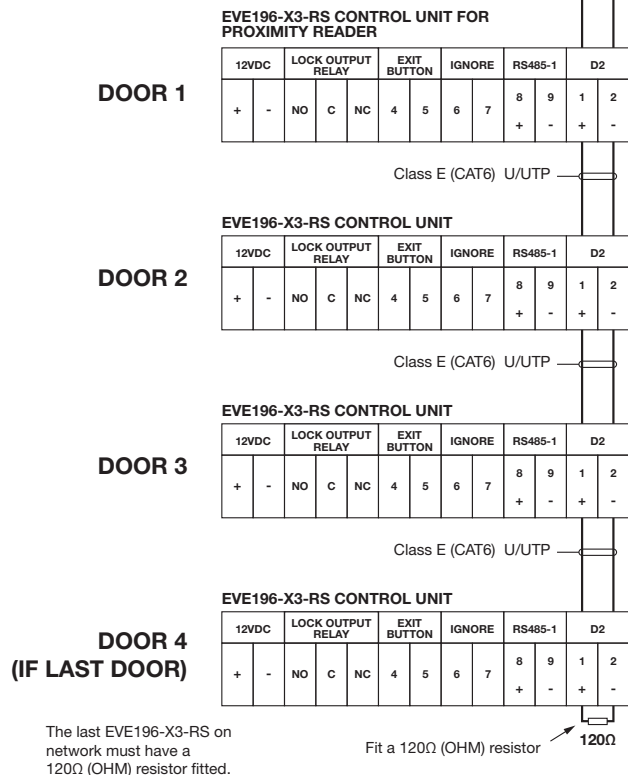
EVE196-X3-RS CONTROL UNIT FOR PROXIMITY READER

DOOR 1

| 12VDC | | LOCK OUTPUT RELAY | | | EXIT BUTTON | | IGNORE | | RS485-1 | | D2 | |
|---|---|---|---|---|---|---|---|---|---|---|---|---|
| + | - | NO | C | NC | 4 | 5 | 6 | 7 | 8 + | 9 - | 1 + | 2 - |

Class E (CAT6) U/UTP

EVE196-X3-RS CONTROL UNIT

DOOR 2

| 12VDC | | LOCK OUTPUT RELAY | | | EXIT BUTTON | | IGNORE | | RS485-1 | | D2 | |
|---|---|---|---|---|---|---|---|---|---|---|---|---|
| + | - | NO | C | NC | 4 | 5 | 6 | 7 | 8 + | 9 - | 1 + | 2 - |

Class E (CAT6) U/UTP

EVE196-X3-RS CONTROL UNIT

DOOR 3

| 12VDC | | LOCK OUTPUT RELAY | | | EXIT BUTTON | | IGNORE | | RS485-1 | | D2 | |
|---|---|---|---|---|---|---|---|---|---|---|---|---|
| + | - | NO | C | NC | 4 | 5 | 6 | 7 | 8 + | 9 - | 1 + | 2 - |

Class E (CAT6) U/UTP

EVE196-X3-RS CONTROL UNIT

DOOR 4
(IF LAST DOOR)

| 12VDC | | LOCK OUTPUT RELAY | | | EXIT BUTTON | | IGNORE | | RS485-1 | | D2 | |
|---|---|---|---|---|---|---|---|---|---|---|---|---|
| + | - | NO | C | NC | 4 | 5 | 6 | 7 | 8 + | 9 - | 1 + | 2 - |

The last EVE196-X3-RS on network must have a 120Ω (OHM) resistor fitted.

Fit a 120Ω (OHM) resistor

120Ω